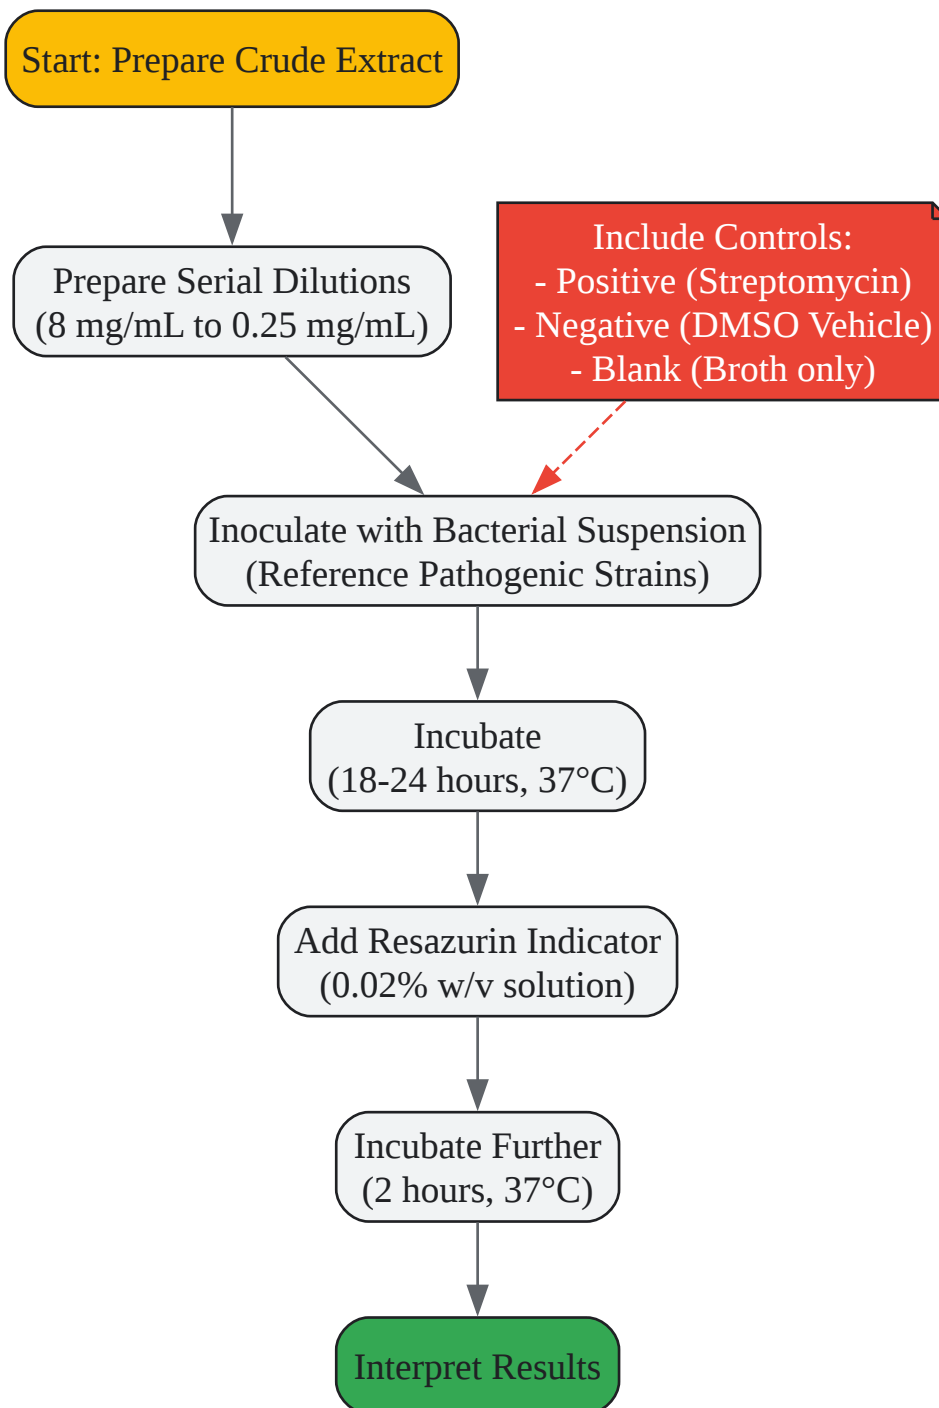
Start: Prepare Crude Extract

Prepare Serial Dilutions
(8 mg/mL to 0.25 mg/mL)

Include Controls:
- Positive (Streptomycin)
- Negative (DMSO Vehicle)
- Blank (Broth only)

Inoculate with Bacterial Suspension
(Reference Pathogenic Strains)

Incubate
(18-24 hours, 37°C)

Add Resazurin Indicator
(0.02% w/v solution)

Incubate Further
(2 hours, 37°C)

Interpret Results